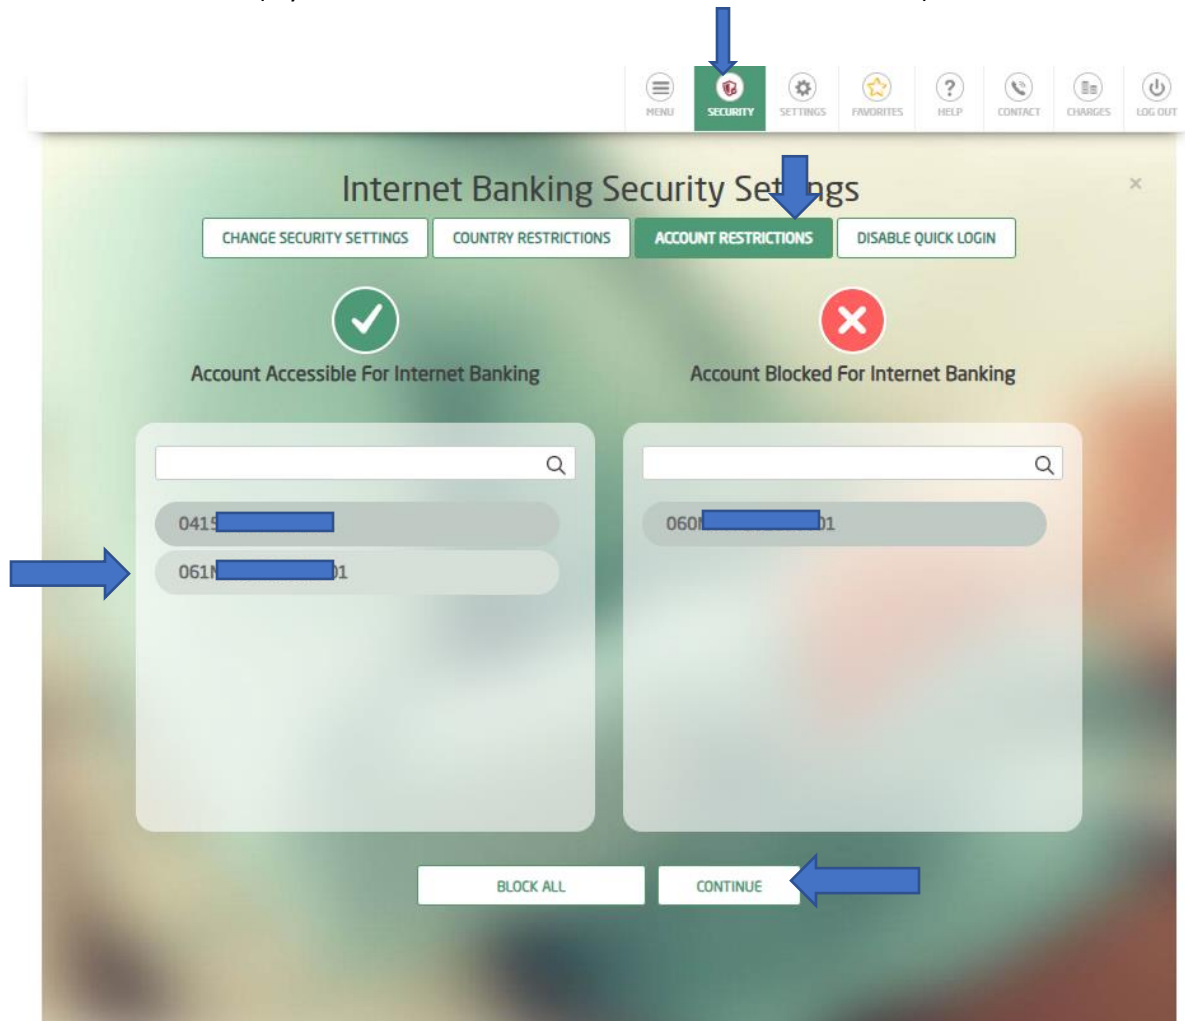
MENU SECURITY SETTINGS FAVORITES HELP CONTACT CHARGES LOG OUT

Internet Banking Security Set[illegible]ngs

×

CHANGE SECURITY SETTINGS | COUNTRY RESTRICTIONS | ACCOUNT RESTRICTIONS | DISABLE QUICK LOGIN

Account Accessible For Internet Banking

Account Blocked For Internet Banking

041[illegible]

061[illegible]1

060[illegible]01

BLOCK ALL

CONTINUE